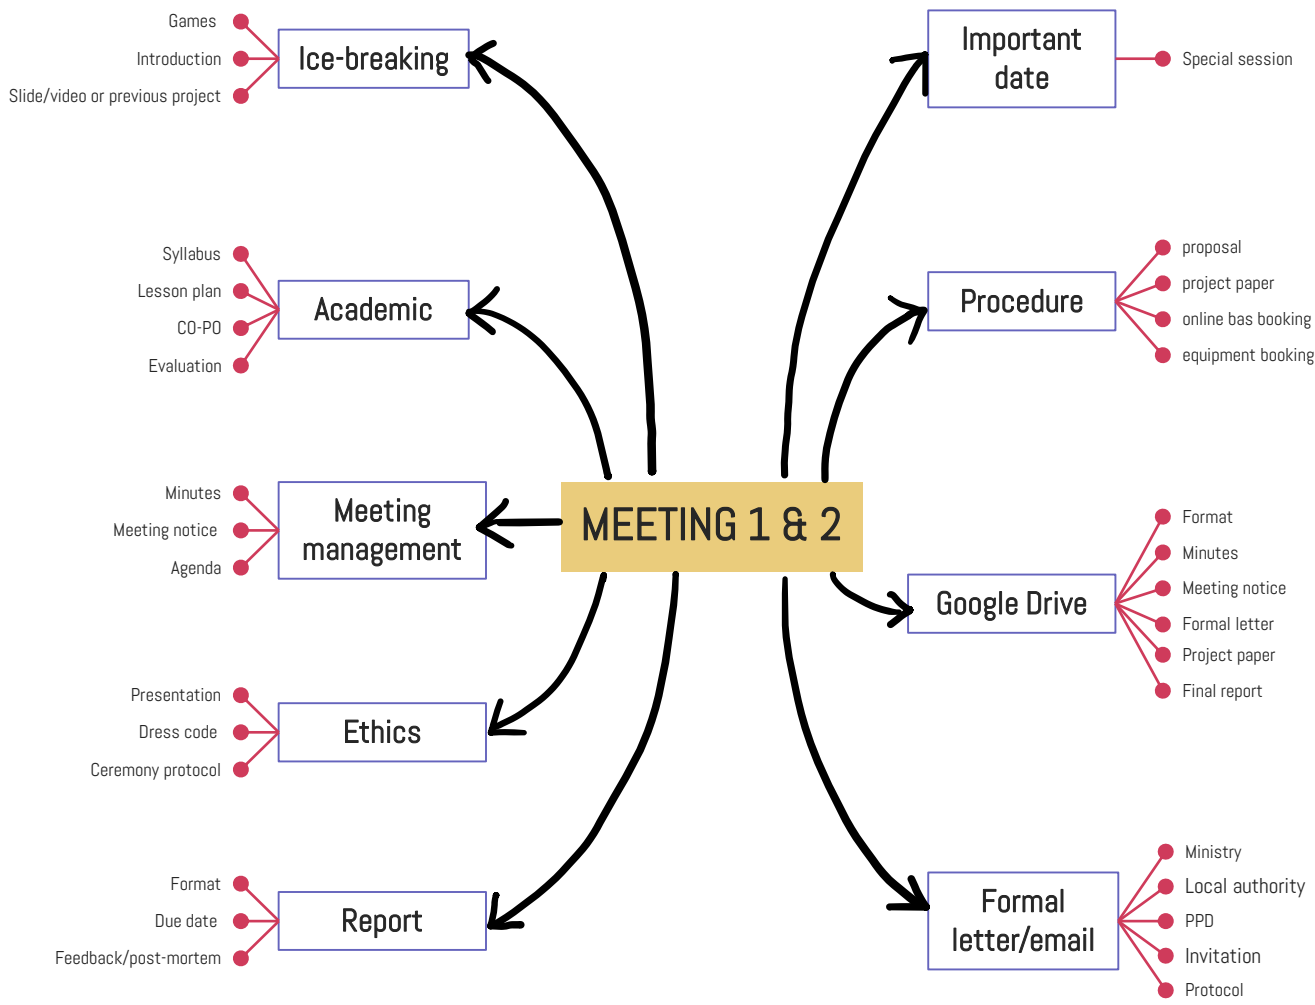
MEETING 1 & 2

Ice-breaking
Games
Introduction
Slide/video or previous project

Academic
Syllabus
Lesson plan
CO-PO
Evaluation

Meeting management
Minutes
Meeting notice
Agenda

Ethics
Presentation
Dress code
Ceremony protocol

Report
Format
Due date
Feedback/post-mortem

Important date
Special session

Procedure
proposal
project paper
online bas booking
equipment booking

Google Drive
Format
Minutes
Meeting notice
Formal letter
Project paper
Final report

Formal letter/email
Ministry
Local authority
PPD
Invitation
Protocol